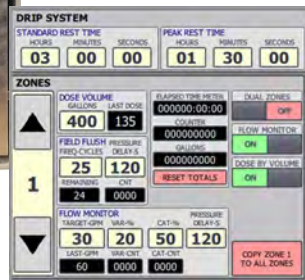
DRIP SYSTEM

STANDARD REST TIME
HOURS 03
MINUTES 00
SECONDS 00

PEAK REST TIME
HOURS 01
MINUTES 30
SECONDS 00

ZONES

1

DOSE VOLUME
GALLONS 400
LAST DOSE 135

FIELD FLUSH
FREQ-CYCLES 25
PRESSURE DELAY-S 120
REMAINING 24
CNT 0000

ELAPSED TIME HR:MIN
000000:00:00
COUNTER
000000000
GALLONS
000000000
RESET TOTALS

DUAL ZONES
OFF

FLOW MONITOR
ON

DOSE BY VOLUME
ON

FLOW MONITOR
TARGET-GPM 30
VAR-% 20
CAT-% 50
PRESSURE DELAY-S 120
LAST-GPM 60
VAR-CNT 0000
CAT-CNT 0000

COPY ZONE 1 TO ALL ZONES